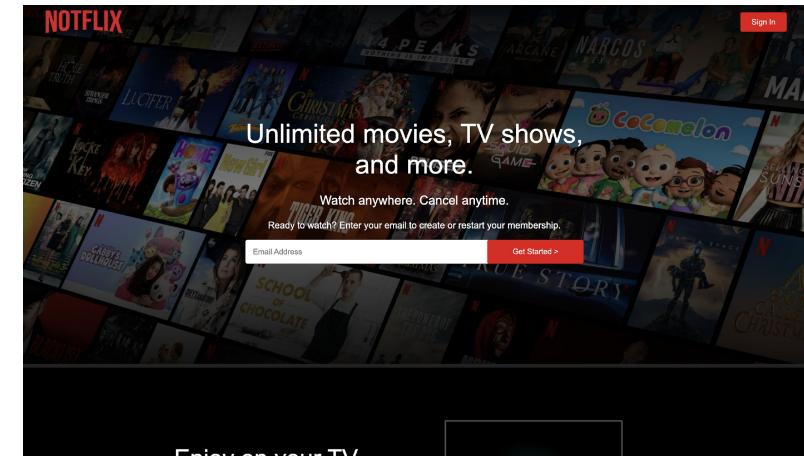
NOTFLIX

Sign In

14 PEAKS

NARCOS

LUCIFER

CoComelon

LOCKE & KEY

HOME

TIGER KING

SQUID GAME

SCHOOL OF CHOCOLATE

Unlimited movies, TV shows, and more.

Watch anywhere. Cancel anytime.

Ready to watch? Enter your email to create or restart your membership.

Email Address

Get Started >

Enjoy on your TV